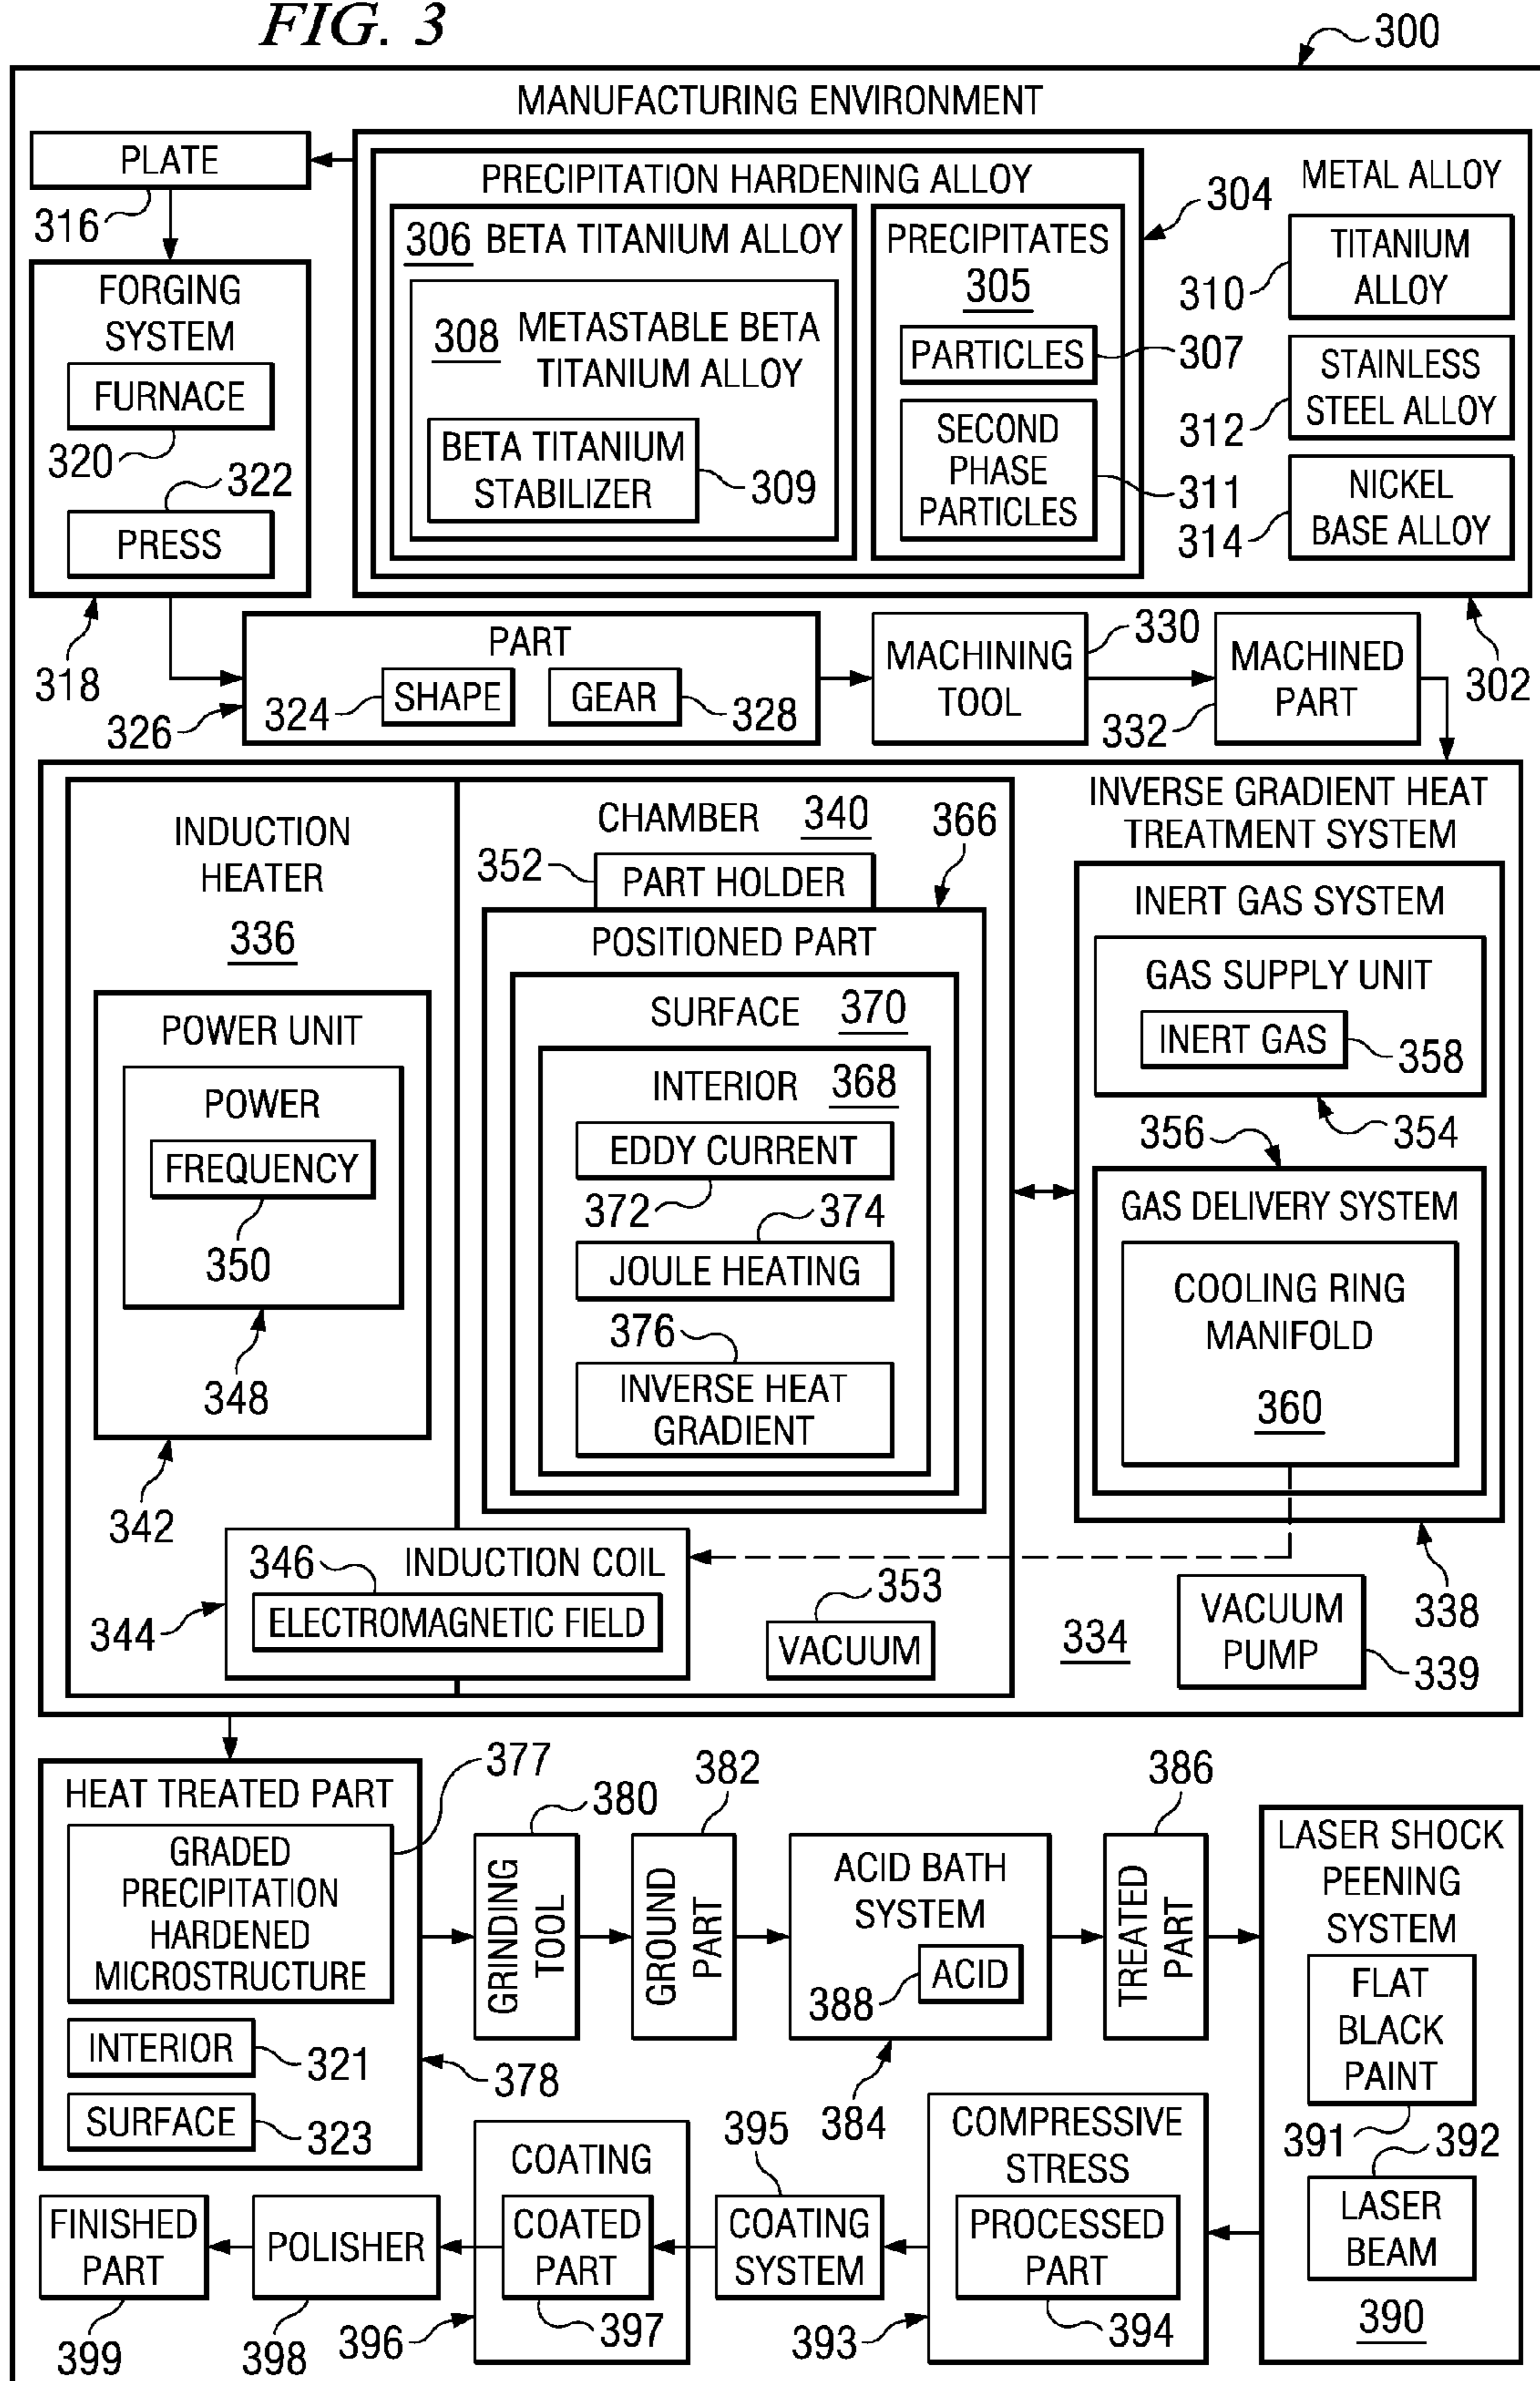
FIG. 3

300

MANUFACTURING ENVIRONMENT

PLATE

316

FORGING SYSTEM

FURNACE

320

322

PRESS

318

PRECIPITATION HARDENING ALLOY

306 BETA TITANIUM ALLOY

308 METASTABLE BETA TITANIUM ALLOY

BETA TITANIUM STABILIZER

309

PRECIPITATES 305

PARTICLES

307

SECOND PHASE PARTICLES

311

304

METAL ALLOY

TITANIUM ALLOY

310

STAINLESS STEEL ALLOY

312

NICKEL BASE ALLOY

314

302

PART

324 SHAPE

GEAR 328

326

MACHINING TOOL

330

MACHINED PART

332

INDUCTION HEATER 336

POWER UNIT

POWER

FREQUENCY

350

348

342

CHAMBER 340

366

352 PART HOLDER

POSITIONED PART

SURFACE 370

INTERIOR 368

EDDY CURRENT

372

374

JOULE HEATING

376

INVERSE HEAT GRADIENT

INVERSE GRADIENT HEAT TREATMENT SYSTEM

INERT GAS SYSTEM

GAS SUPPLY UNIT

INERT GAS

358

356

354

GAS DELIVERY SYSTEM

COOLING RING MANIFOLD 360

346 INDUCTION COIL

ELECTROMAGNETIC FIELD

344

353

VACUUM

334

VACUUM PUMP

338

339

HEAT TREATED PART

377

GRADED PRECIPITATION HARDENED MICROSTRUCTURE

INTERIOR 321

SURFACE 323

378

380

GRINDING TOOL

382

GROUND PART

ACID BATH SYSTEM

ACID

388

384

386

TREATED PART

LASER SHOCK PEENING SYSTEM

FLAT BLACK PAINT

391

392

LASER BEAM

390

COMPRESSIVE STRESS

PROCESSED PART

394

393

395

COATING SYSTEM

COATING

COATED PART

397

396

POLISHER

398

FINISHED PART

399